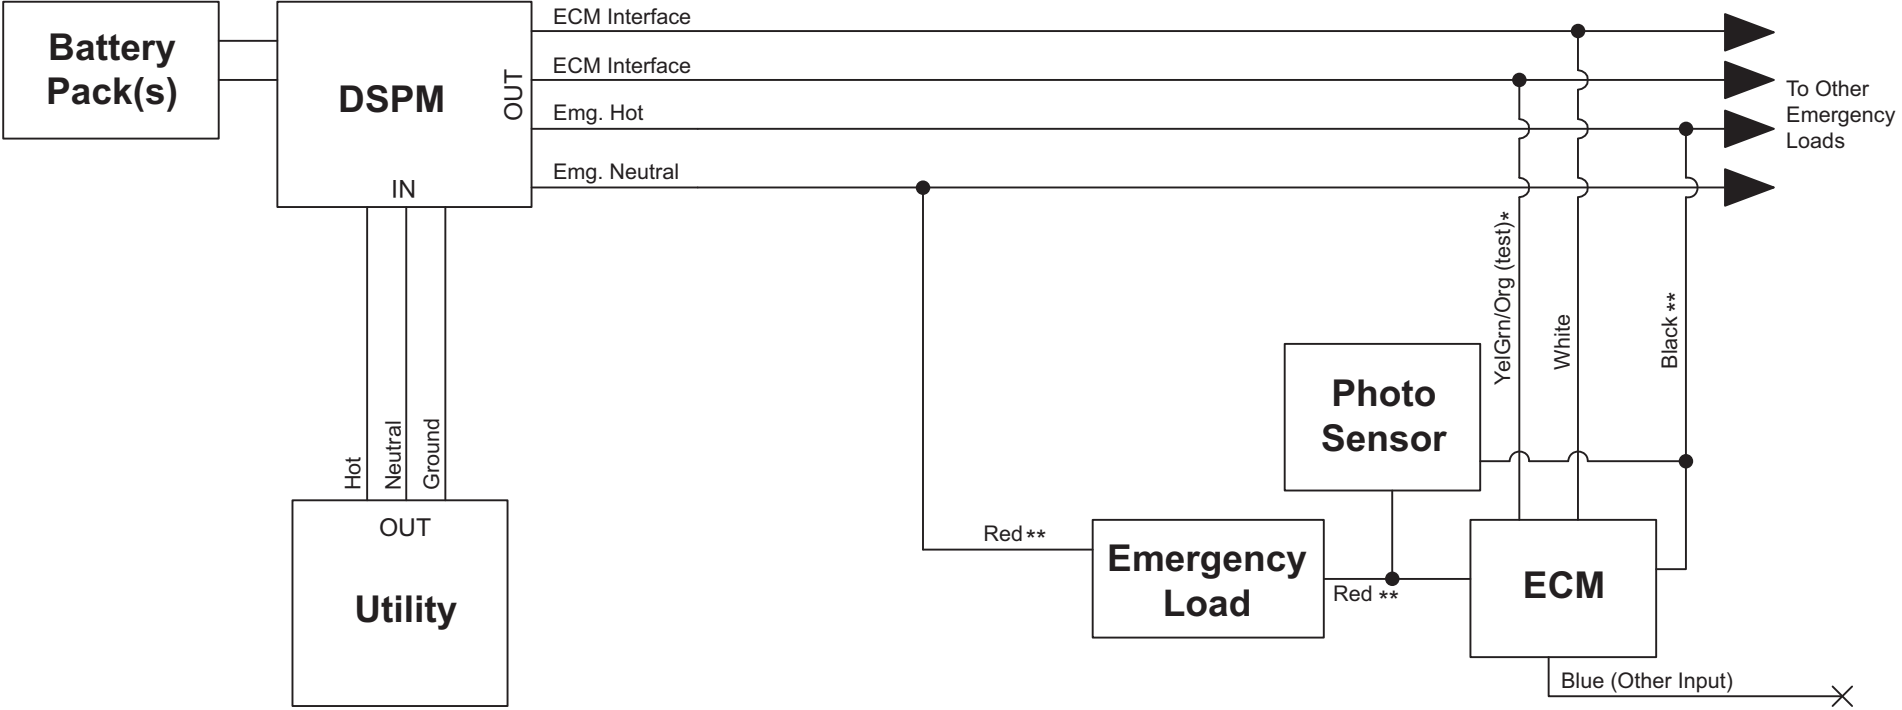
Battery Pack(s)

DSPM

OUT

IN

ECM Interface

ECM Interface

Emg. Hot

Emg. Neutral

To Other Emergency Loads

Hot

Neutral

Ground

OUT

Utility

YelGrn/Org (test)*

White

Black **

Photo Sensor

Red **

Emergency Load

Red **

ECM

Blue (Other Input)